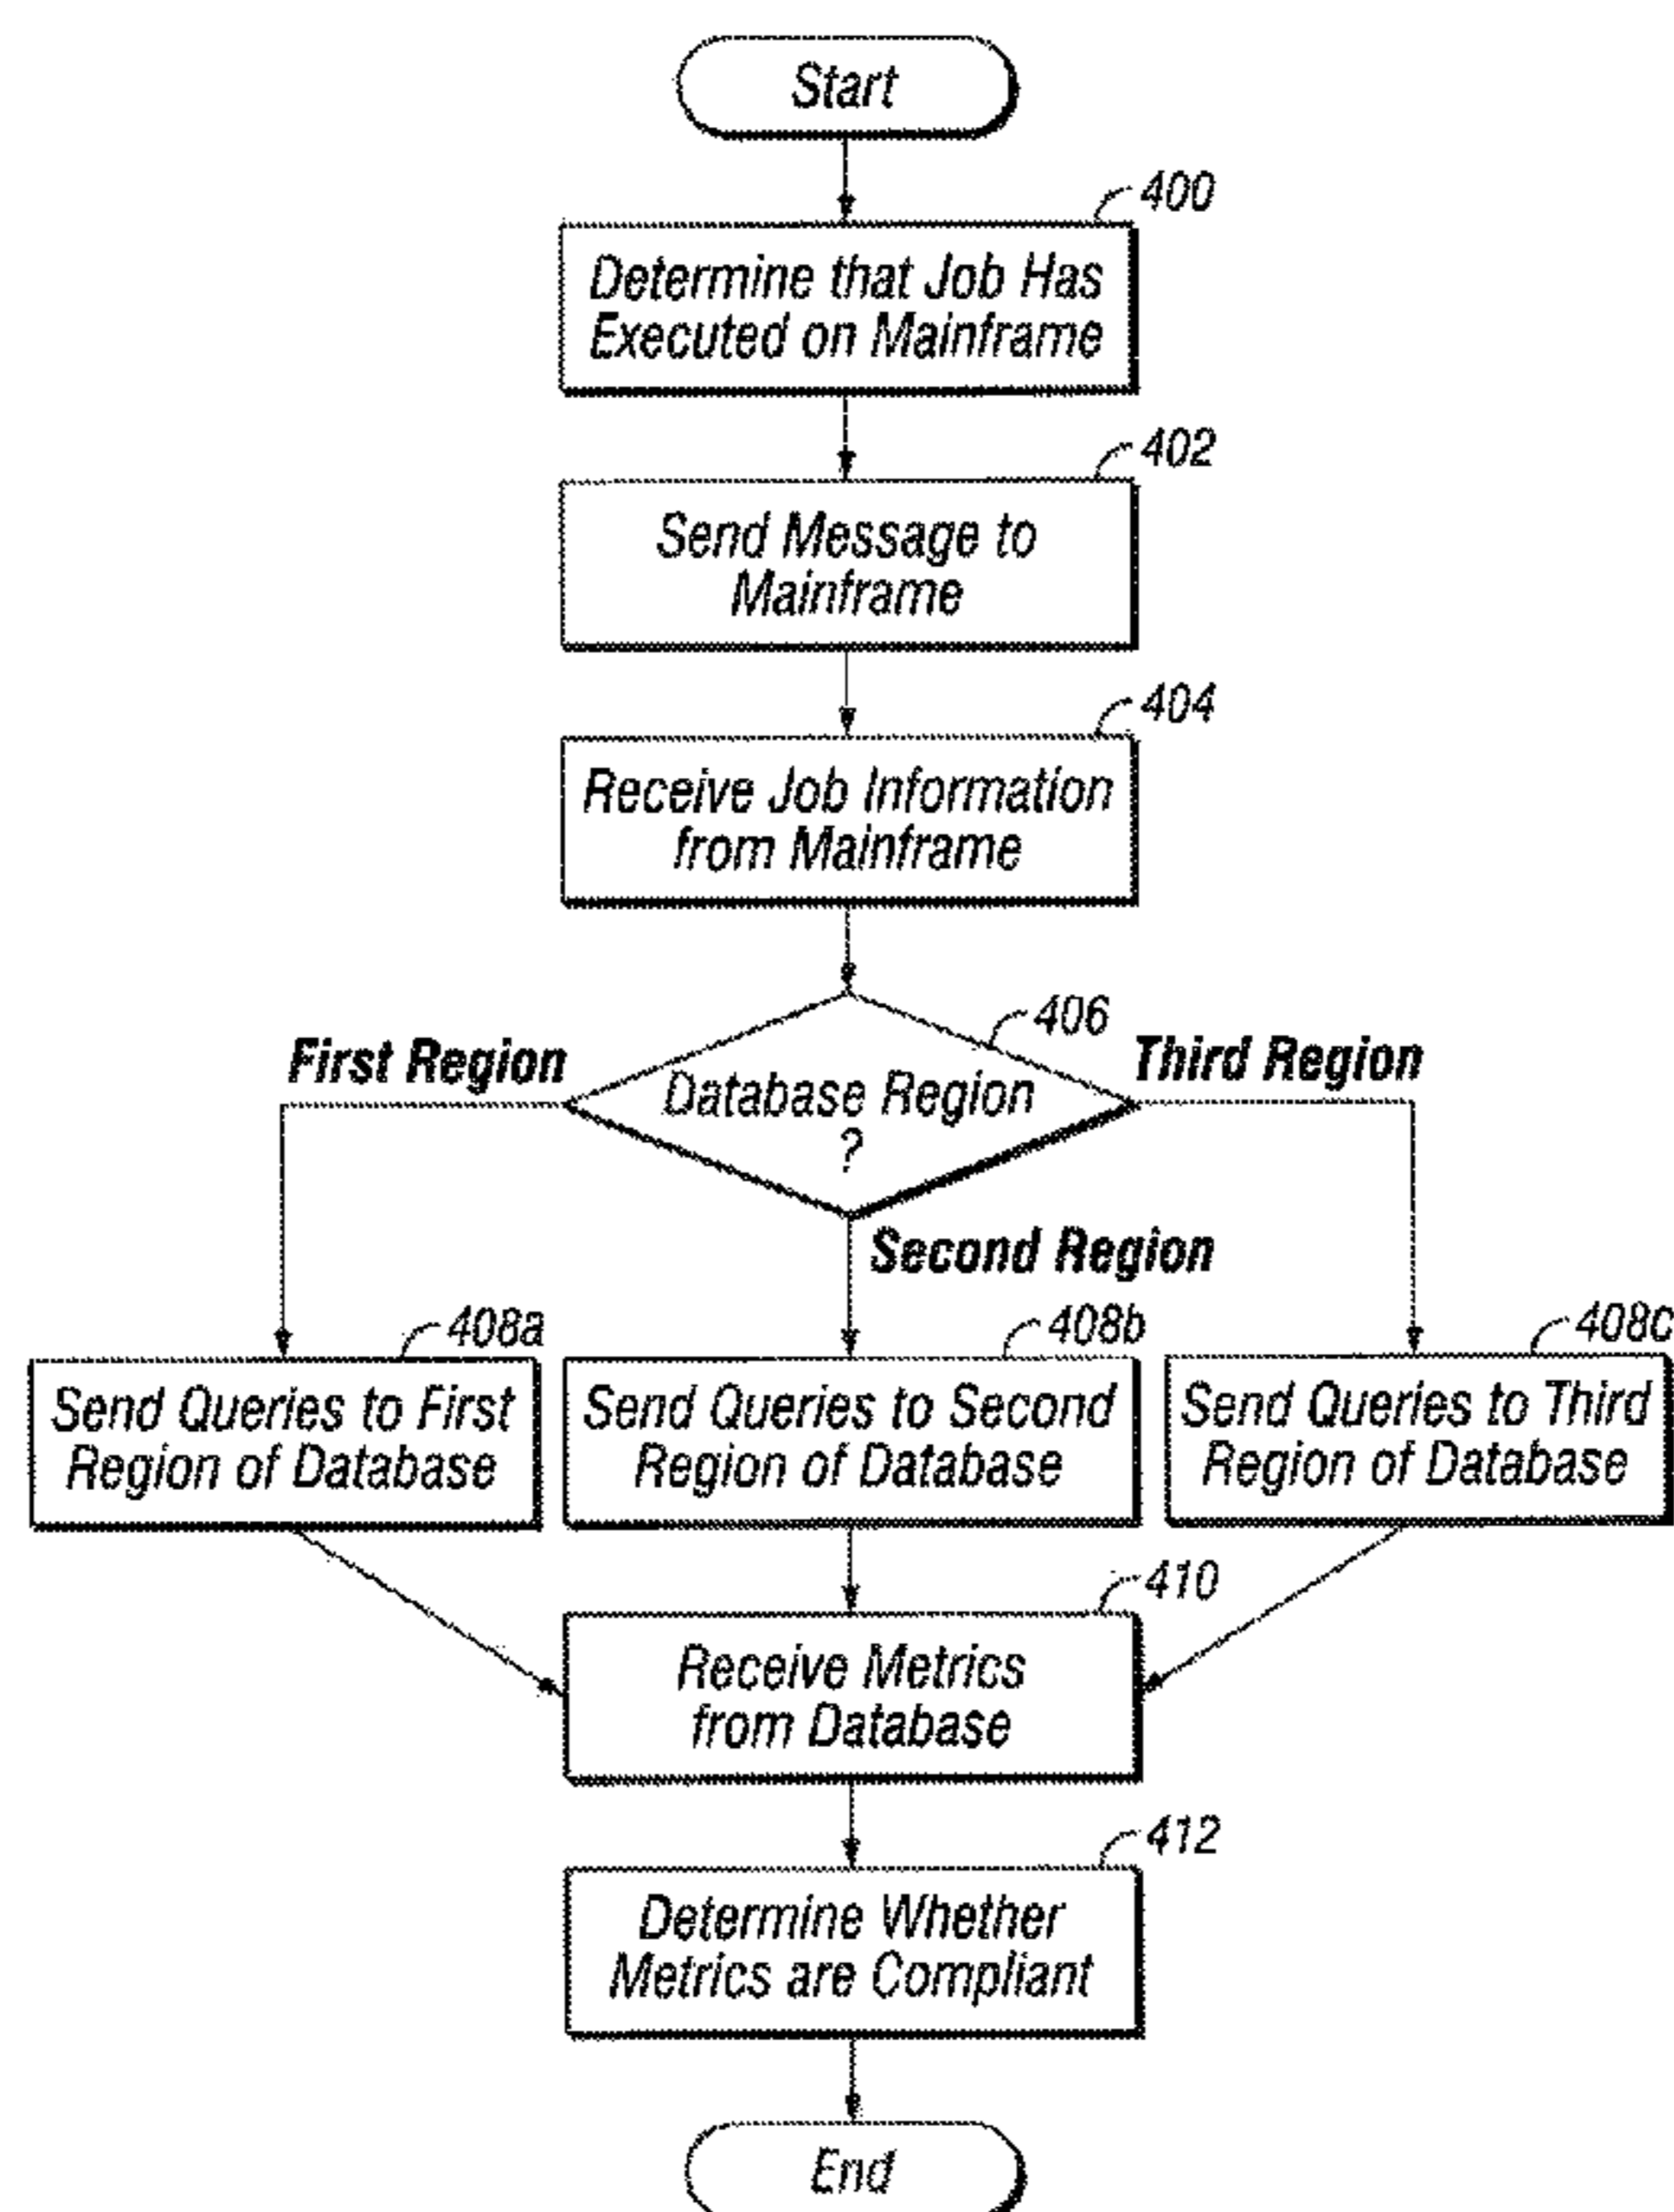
Start

400

Determine that Job Has Executed on Mainframe

402

Send Message to Mainframe

404

Receive Job Information from Mainframe

406

First Region

Database Region ?

Third Region

Second Region

408a

Send Queries to First Region of Database

408b

Send Queries to Second Region of Database

408c

Send Queries to Third Region of Database

410

Receive Metrics from Database

412

Determine Whether Metrics are Compliant

End